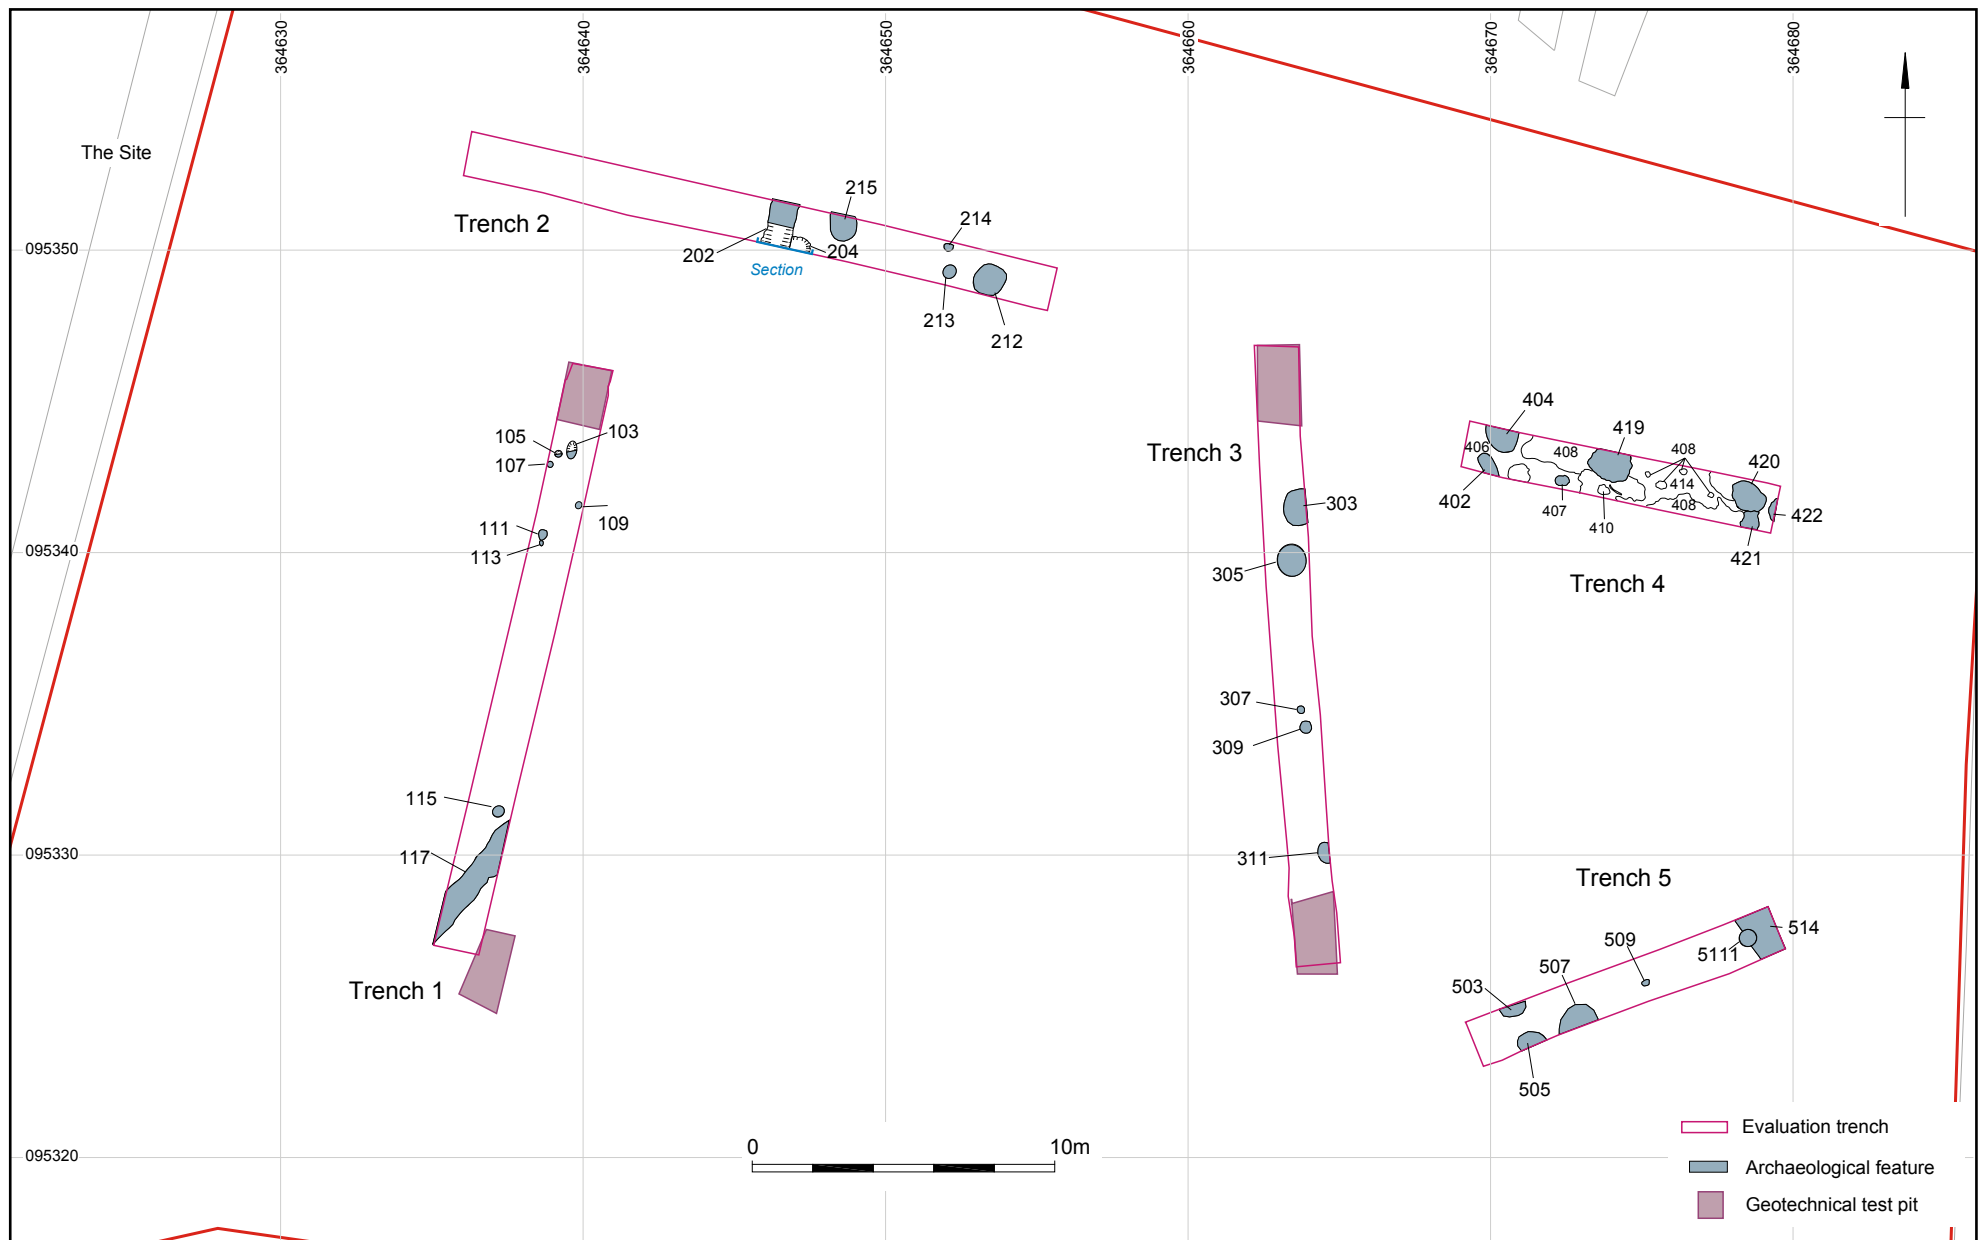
364630
364640
364650
364660
364670
364680

The Site

095350
095340
095330
095320

Trench 2
215
214
202
204
Section
213
212

Trench 1
105
103
107
109
111
113
115
117

Trench 3
303
305
307
309
311

Trench 4
404
419
406
408
408
420
402
407
414
408
422
410
421

Trench 5
514
509
5111
507
503
505

0
10m

Evaluation trench
Archaeological feature
Geotechnical test pit